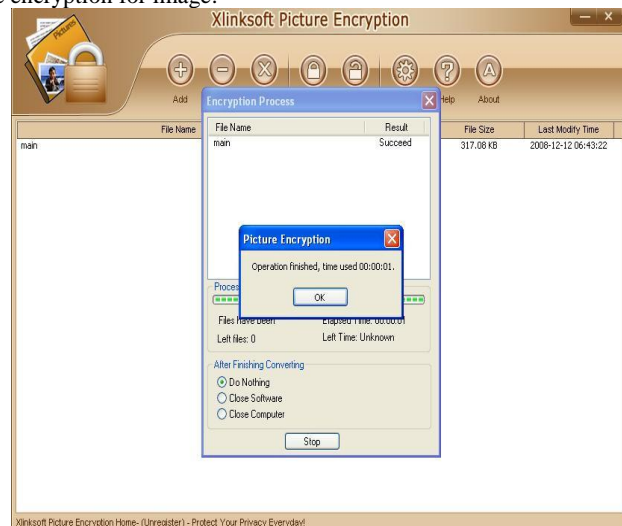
e encryption for image.

Xlinksoft Picture Encryption

Pictures

Add

Help

About

File Name

main

Encryption Process

File Name

Result

main

Succeed

File Size

Last Modify Time

317.08 KB

2008-12-12 06:43:22

Picture Encryption

Operation finished, time used 00:00:01.

OK

Proces

Files have been

Elapsed Time: 00:00:01

Left files: 0

Left Time: Unknown

After Finishing Converting

Do Nothing

Close Software

Close Computer

Stop

Xlinksoft Picture Encryption Home- (Unregister) - Protect Your Privacy Everyday!